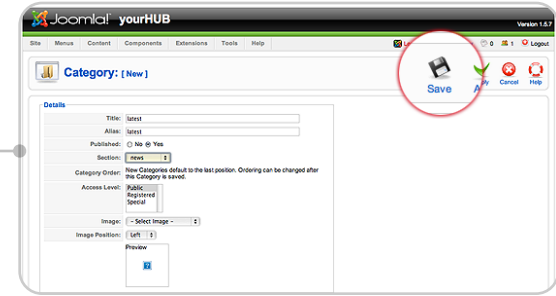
Joomla! yourHUB

Version 1.5.7

Site Menus Content Components Extensions Tools Help

0 1 Logout

Category: [ New ]

Save A ly Cancel Help

Details

Title: latest

Alias: latest

Published: No Yes

Section: news

Category Order: New Categories default to the last position. Ordering can be changed after this Category is saved.

Access Level: Public Registered Special

Image: - Select Image -

Image Position: Left

Preview